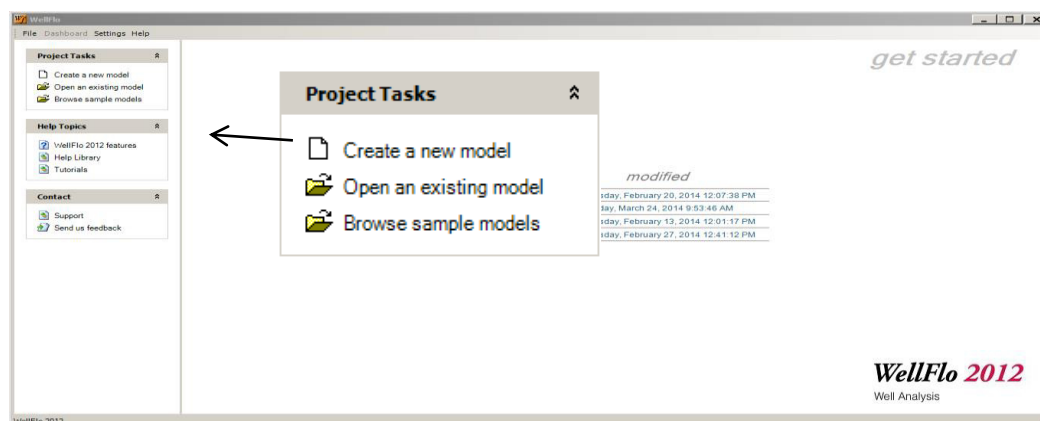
WellFlo

File Dashboard Settings Help

Project Tasks

Create a new model
Open an existing model
Browse sample models

Help Topics

WellFlo 2012 features
Help Library
Tutorials

Contact

Support
Send us feedback

get started

Project Tasks

Create a new model
Open an existing model
Browse sample models

modified

sday, February 20, 2014 12:07:38 PM
day, March 24, 2014 9:53:46 AM
sday, February 13, 2014 12:01:17 PM
sday, February 27, 2014 12:41:12 PM

WellFlo 2012
Well Analysis

WellFlo 2012